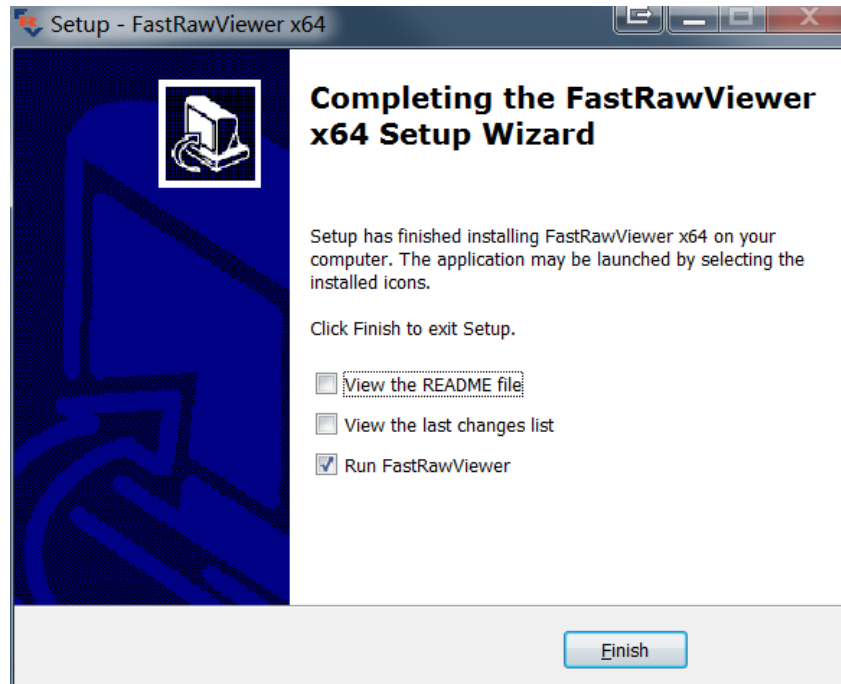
Setup - FastRawViewer x64

Completing the FastRawViewer x64 Setup Wizard

Setup has finished installing FastRawViewer x64 on your computer. The application may be launched by selecting the installed icons.

Click Finish to exit Setup.

View the README file

View the last changes list

Run FastRawViewer

Finish